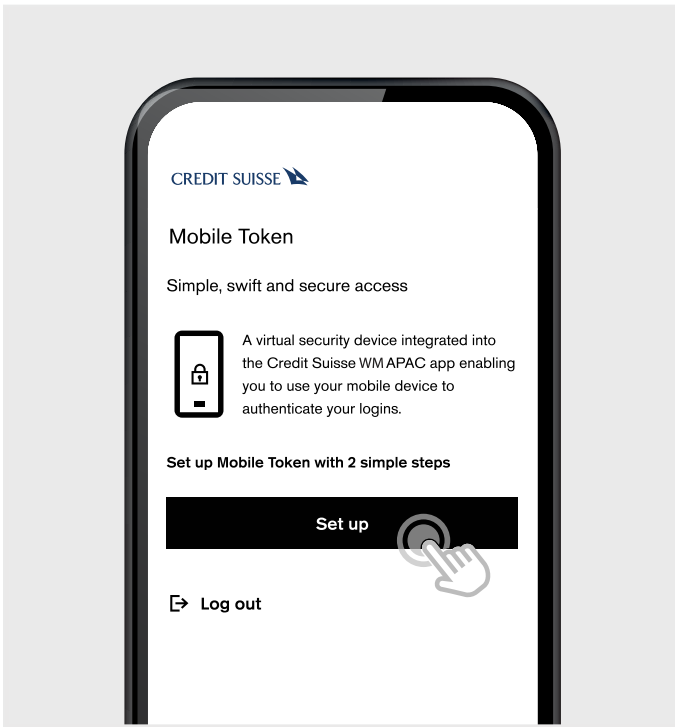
CREDIT SUISSE

Mobile Token

Simple, swift and secure access

A virtual security device integrated into the Credit Suisse WM APAC app enabling you to use your mobile device to authenticate your logins.

Set up Mobile Token with 2 simple steps

Set up

Log out